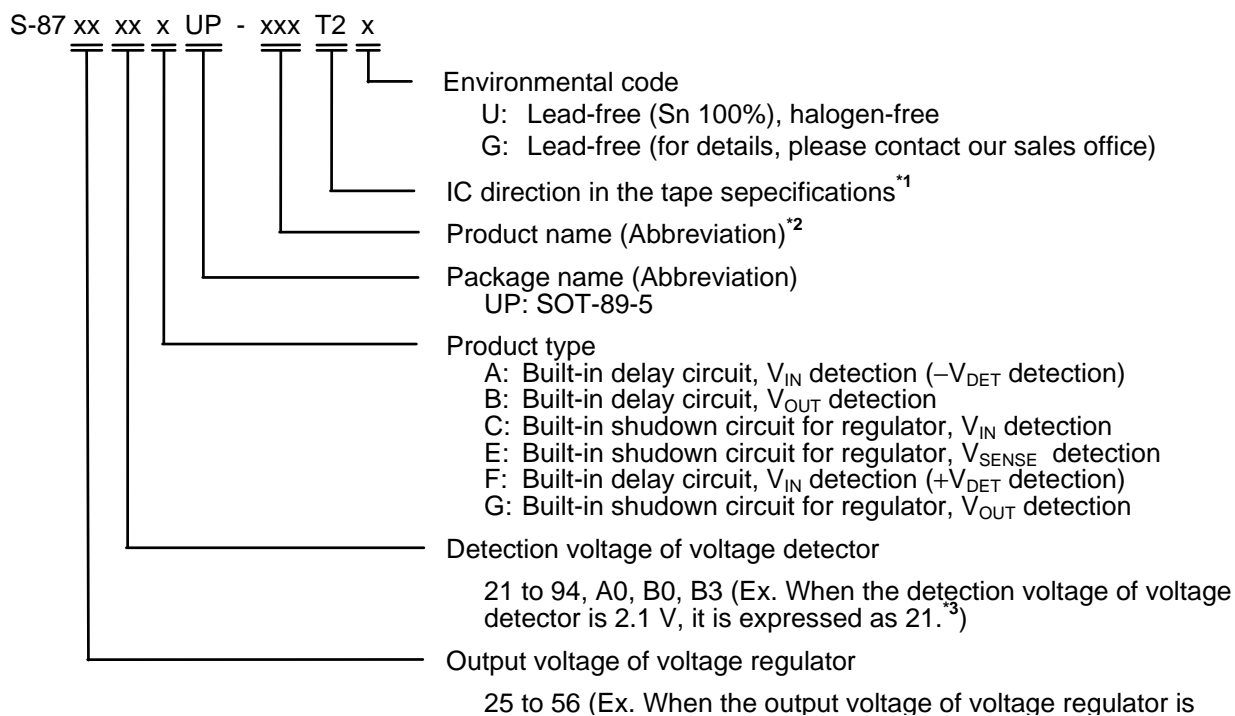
S-87 xx xx x UP - xxx T2 x

Environmental code
U: Lead-free (Sn 100%), halogen-free
G: Lead-free (for details, please contact our sales office)

IC direction in the tape sepecifications$^{*1}$

Product name (Abbreviation)$^{*2}$

Package name (Abbreviation)
UP: SOT-89-5

Product type
A: Built-in delay circuit, $V_{IN}$ detection ($-V_{DET}$ detection)
B: Built-in delay circuit, $V_{OUT}$ detection
C: Built-in shudown circuit for regulator, $V_{IN}$ detection
E: Built-in shudown circuit for regulator, $V_{SENSE}$ detection
F: Built-in delay circuit, $V_{IN}$ detection ($+V_{DET}$ detection)
G: Built-in shudown circuit for regulator, $V_{OUT}$ detection

Detection voltage of voltage detector

21 to 94, A0, B0, B3 (Ex. When the detection voltage of voltage detector is 2.1 V, it is expressed as 21.$^{*3}$)

Output voltage of voltage regulator

25 to 56 (Ex. When the output voltage of voltage regulator is